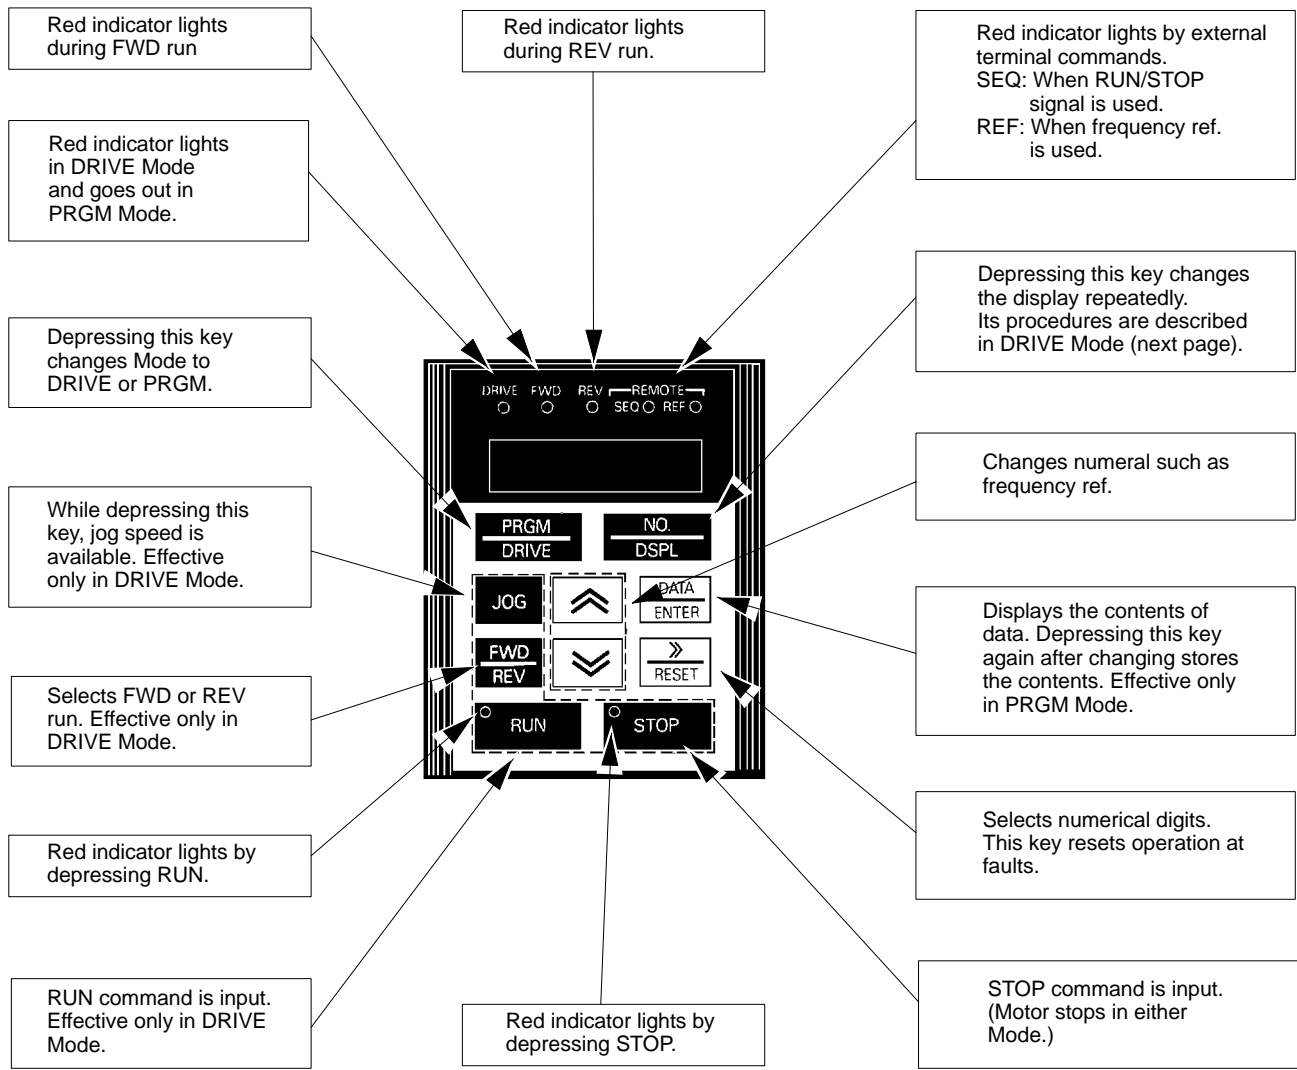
Red indicator lights during FWD run

Red indicator lights during REV run.

Red indicator lights by external terminal commands.
SEQ: When RUN/STOP signal is used.
REF: When frequency ref. is used.

Red indicator lights in DRIVE Mode and goes out in PRGM Mode.

Depressing this key changes the display repeatedly. Its procedures are described in DRIVE Mode (next page).

Depressing this key changes Mode to DRIVE or PRGM.

DRIVE FWD REV REMOTE SEQ REF

Changes numeral such as frequency ref.

While depressing this key, jog speed is available. Effective only in DRIVE Mode.

PRGM DRIVE

NO. DSPL

JOG

DATA ENTER

FWD REV

RESET

RUN

STOP

Displays the contents of data. Depressing this key again after changing stores the contents. Effective only in PRGM Mode.

Selects FWD or REV run. Effective only in DRIVE Mode.

Red indicator lights by depressing RUN.

Selects numerical digits. This key resets operation at faults.

RUN command is input. Effective only in DRIVE Mode.

Red indicator lights by depressing STOP.

STOP command is input. (Motor stops in either Mode.)